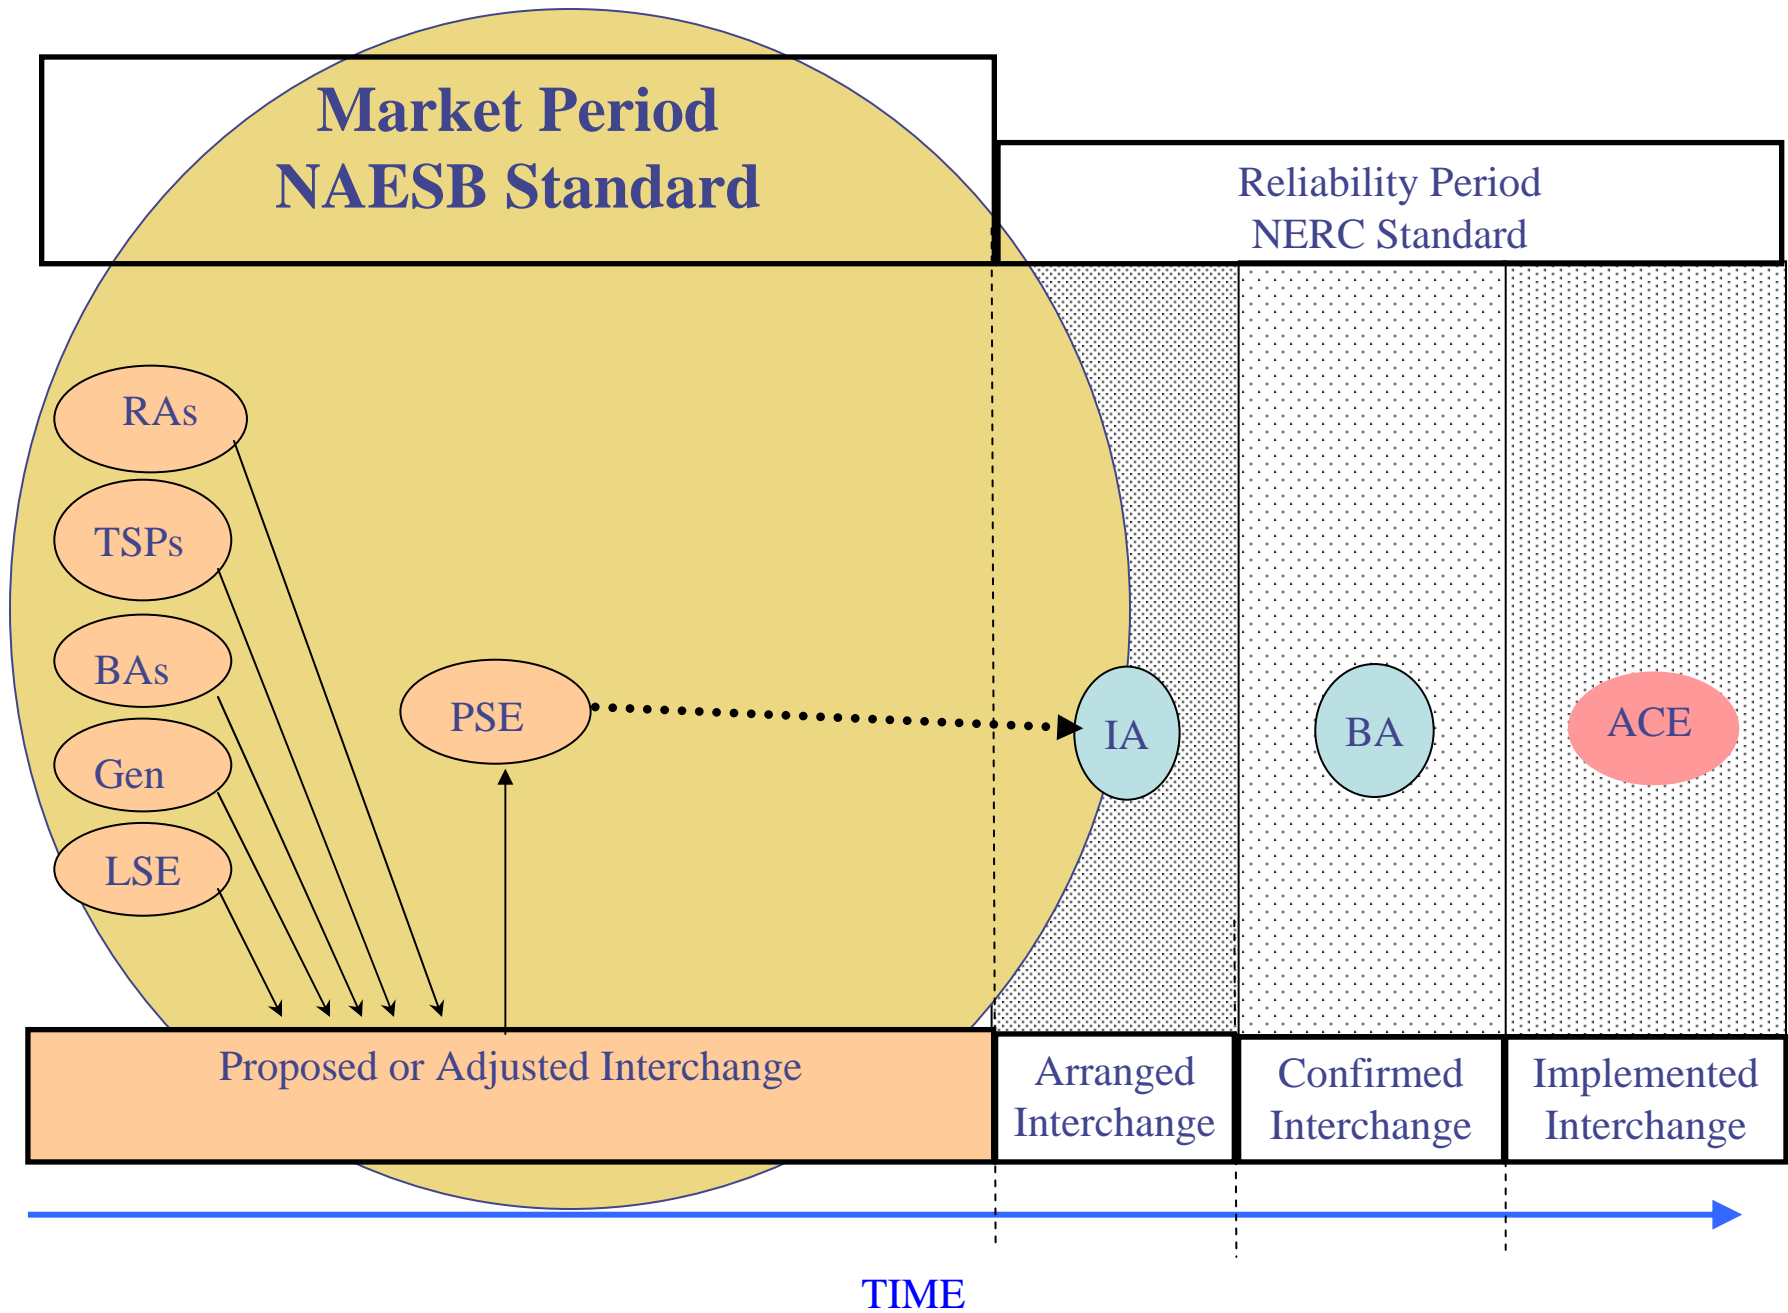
Market Period
NAESB Standard

Reliability Period
NERC Standard

RAs

TSPs

BAs

Gen

LSE

PSE

IA

BA

ACE

Proposed or Adjusted Interchange

Arranged Interchange

Confirmed Interchange

Implemented Interchange

TIME